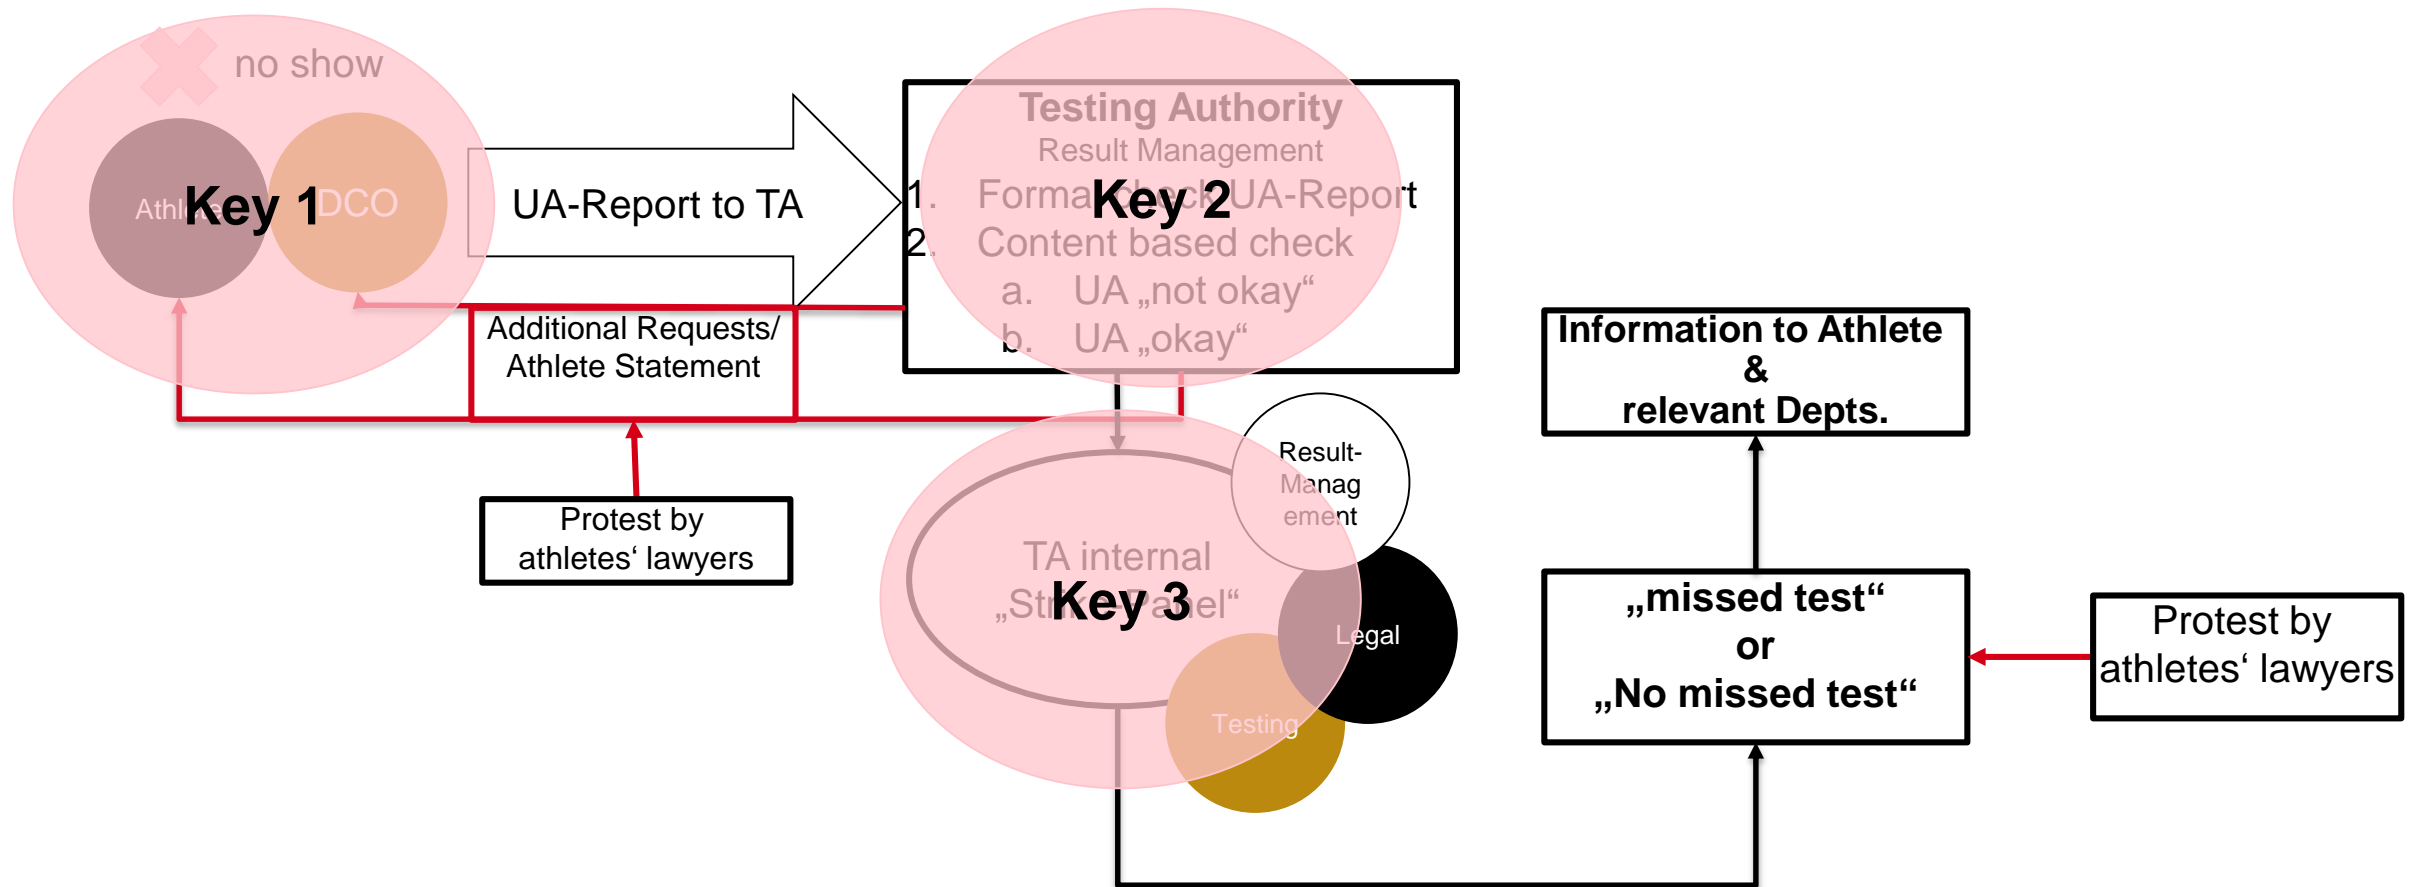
no show

Athlete Key 1 DCO

UA-Report to TA

Testing Authority
Result Management
1. Formal check UA-Report
2. Content based check
a. UA „not okay“
b. UA „okay“

Key 2

Additional Requests/ Athlete Statement

Protest by athletes‘ lawyers

Result-Management

TA internal „Strike Panel“

Key 3

Legal

Testing

Information to Athlete & relevant Depts.

„missed test“ or „No missed test“

Protest by athletes‘ lawyers